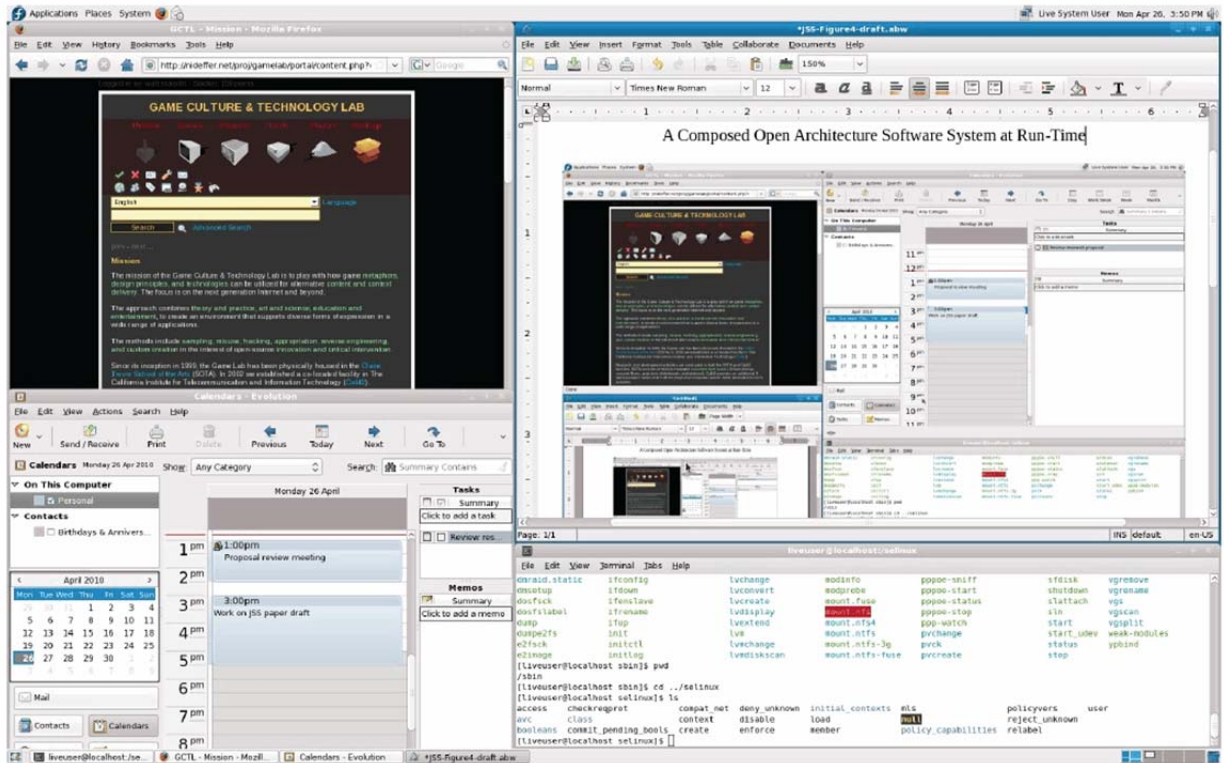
Applications Places System
Live System User Mon Apr 26, 3:50 PM

GCTL - Mission - Mozilla Firefox
File Edit View History Bookmarks Tools Help
http://nideffer.net/proj/gamelab/portal/content.php?
Google

GAME CULTURE & TECHNOLOGY LAB

English
Language
Search
Advanced Search

Mission

The mission of the Game Culture & Technology Lab is to play with how game metaphors, design principles, and technologies can be utilized for alternative content and context delivery. The focus is on the next generation Internet and beyond.

The approach combines theory and practice, art and science, education and entertainment, to create an environment that supports diverse forms of expression in a wide range of applications.

The methods include sampling, misuse, hacking, appropriation, reverse engineering, and custom creation in the interest of open source innovation and critical intervention.

Since its inception in 1999, the Game Lab has been physically housed in the Claire Trevor School of the Arts (CTSA). In 2002 we established a co-located facility in The California Institute for Telecommunication and Information Technology (Calit2).

Calendars - Evolution
File Edit View Actions Search Help
New Send / Receive Print Delete Previous Today Next Go To
Calendars Monday 26 April 2010 Show Any Category Search: Summary Contains
On This Computer
Personal
Contacts
Birthdays & Annivers...
Monday 26 April
1 pm 1:00pm Proposal review meeting
2 pm
3 pm 3:00pm Work on JSS paper draft
4 pm
5 pm
6 pm
7 pm
8 pm
Tasks
Summary
Click to add a task
Review res...
Memos
Summary
Click to add a memo

April 2010
| Mon | Tue | Wed | Thu | Fri | Sat | Sun |
|---|---|---|---|---|---|---|
| 29 | 30 | 31 | 1 | 2 | 3 | 4 |
| 5 | 6 | 7 | 8 | 9 | 10 | 11 |
| 12 | 13 | 14 | 15 | 16 | 17 | 18 |
| 19 | 20 | 21 | 22 | 23 | 24 | 25 |
| 26 | 27 | 28 | 29 | 30 | 1 | 2 |

Mail
Contacts
Calendars

*JSS-Figure4-draft.abw
File Edit View Insert Format Tools Table Collaborate Documents Help
150%
Normal Times New Roman 12
A Composed Open Architecture Software System at Run-Time
Page: 1/1 INS default en-US

liveuser@localhost:/selinux
File Edit View Terminal Tabs Help
dmraid.static ifconfig lvchange modinfo pppoe-sniff sfdisk vgremove
dmsetup ifdown lvconvert modprobe pppoe-start shutdown vgrename
dosfsck ifenslave lvcreate mount.fuse pppoe-status slattach vgs
dosfslabel ifrename lvdisplay mount.nfs pppoe-stop sln vgscan
dump ifup lvextend mount.nfs4 ppp-watch start vgsplit
dumpe2fs init lvm mount.ntfs pvchange start_udev weak-modules
e2fsck initctl lvmchange mount.ntfs-3g pvck startx ypbind
e2image initlog lvmdiskscan mount.ntfs-fuse pvcreate step
[liveuser@localhost sbin]$ pwd
/sbin
[liveuser@localhost sbin]$ cd ../selinux
[liveuser@localhost selinux]$ ls
access checkreqprot compat_net deny_unknown initial_contexts mls policyvers user
avc class context disable load null reject_unknown
booleans commit_pending_bools create enforce member policy_capabilities relabel
[liveuser@localhost selinux]$

liveuser@localhost:/se... GCTL - Mission - Mozill... Calendars - Evolution *JSS-Figure4-draft.abw